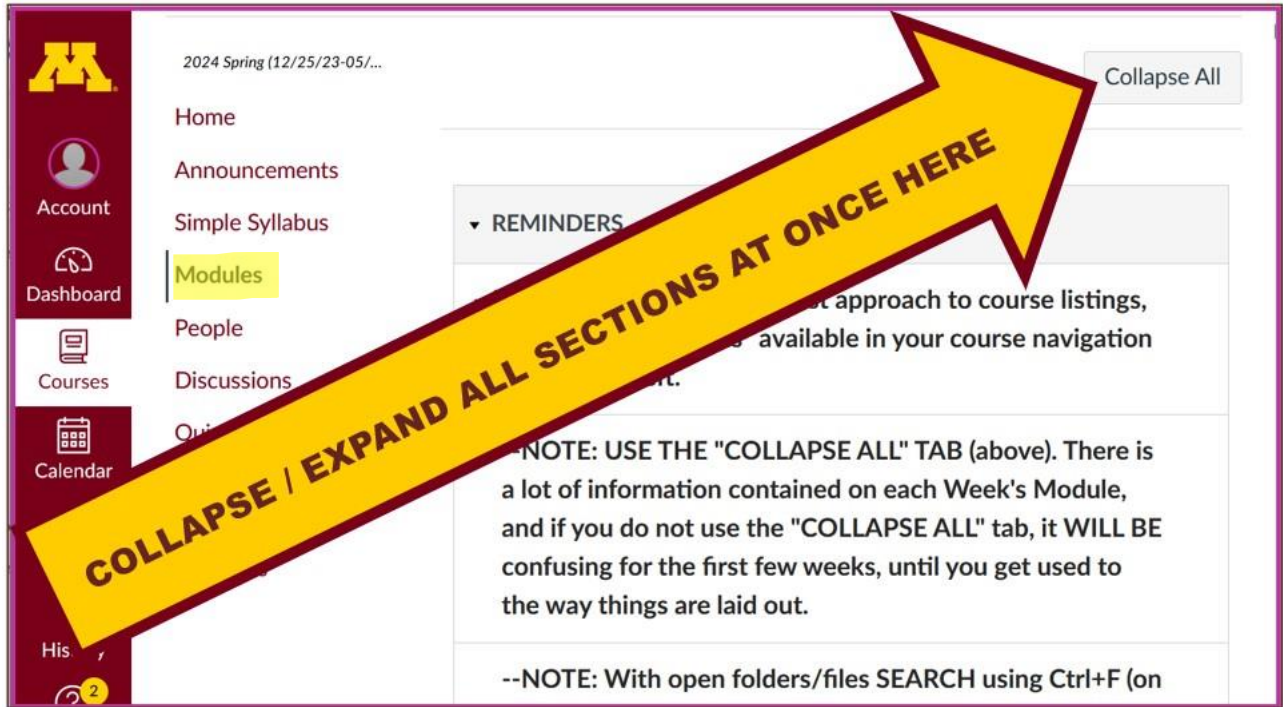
Account

Dashboard

Courses

Calendar

His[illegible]y

2

2024 Spring (12/25/23-05/...

Home

Announcements

Simple Syllabus

Modules

People

Discussions

Qui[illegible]

Collapse All

▾ REMINDERS

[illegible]t approach to course listings, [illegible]s" available in your course navigation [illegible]t.

--NOTE: USE THE "COLLAPSE ALL" TAB (above). There is a lot of information contained on each Week's Module, and if you do not use the "COLLAPSE ALL" tab, it WILL BE confusing for the first few weeks, until you get used to the way things are laid out.

--NOTE: With open folders/files SEARCH using Ctrl+F (on

COLLAPSE / EXPAND ALL SECTIONS AT ONCE HERE